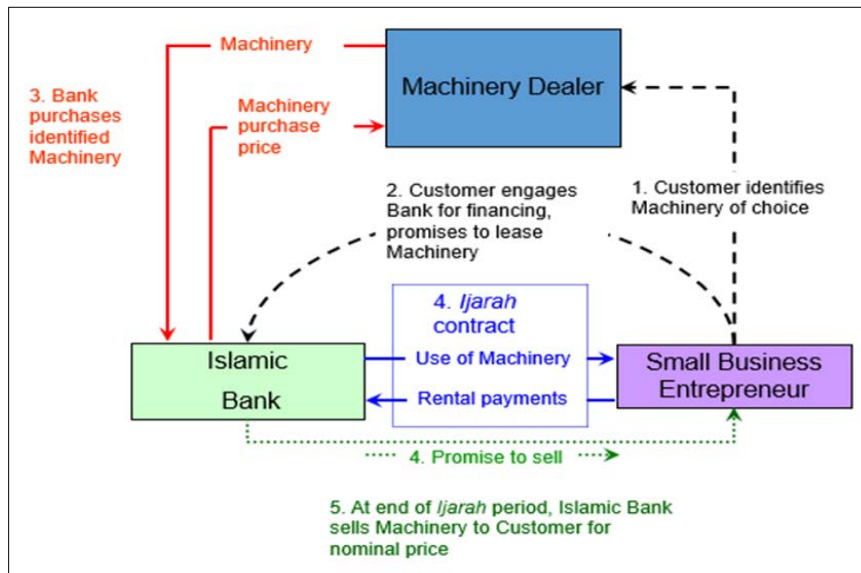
Machinery

3. Bank purchases identified Machinery

Machinery purchase price

Machinery Dealer

2. Customer engages Bank for financing, promises to lease Machinery

1. Customer identifies Machinery of choice

4. Ijarah contract

Islamic Bank

Use of Machinery

Rental payments

Small Business Entrepreneur

4. Promise to sell

5. At end of Ijarah period, Islamic Bank sells Machinery to Customer for nominal price